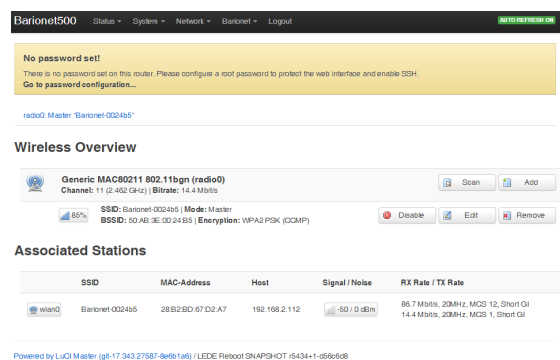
Barionet500 Status ▾ System ▾ Network ▾ Barionet ▾ Logout AUTO REFRESH ON

No password set!

There is no password set on this router. Please configure a root password to protect the web interface and enable SSH.

Go to password configuration...

radio0: Master "Barionet-0024b5"

Wireless Overview

Generic MAC80211 802.11bgn (radio0)
Channel: 11 (2.462 GHz) | Bitrate: 14.4 Mbit/s

Scan Add

85% SSID: Barionet-0024b5 | Mode: Master
BSSID: 50:AB:3E:00:24:B5 | Encryption: WPA2 PSK (CCMP)

Disable Edit Remove

Associated Stations

| | SSID | MAC-Address | Host | Signal / Noise | RX Rate / TX Rate |
|---|---|---|---|---|---|
| wlan0 | Barionet-0024b5 | 28:B2:BD:67:D2:A7 | 192.168.2.112 | -50 / 0 dBm | 86.7 Mbit/s, 20MHz, MCS 12, Short GI 14.4 Mbit/s, 20MHz, MCS 1, Short GI |

Powered by LuCI Master (git-17.343.27587-8e6b1a6) / LEDE Reboot SNAPSHOT r5434+1-d56c6d8